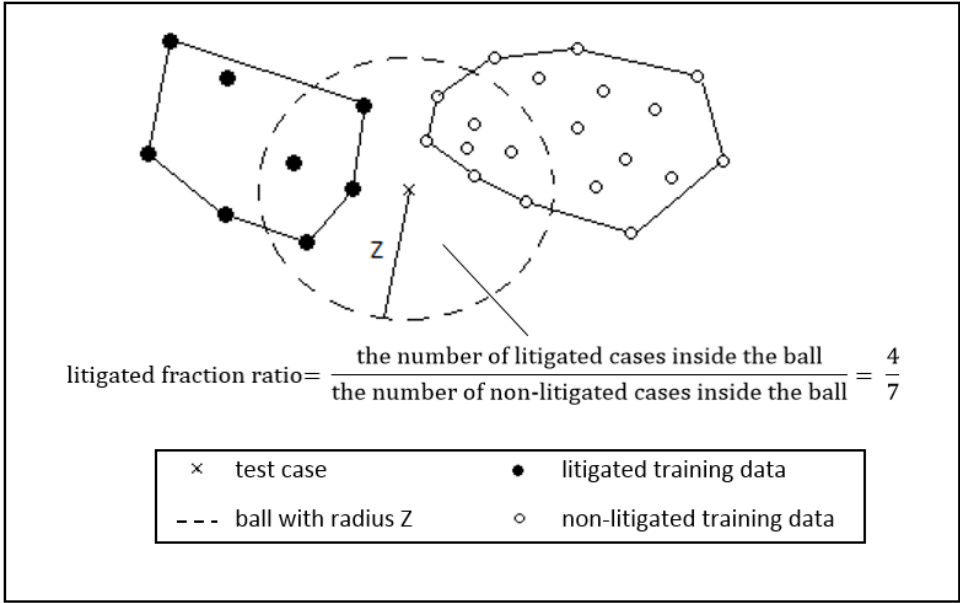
Z

litigated fraction ratio= $\frac{\text{the number of litigated cases inside the ball}}{\text{the number of non-litigated cases inside the ball}} = \frac{4}{7}$

| | | | |
|---|---|---|---|
| × | test case | ● | litigated training data |
| - - - | ball with radius Z | ○ | non-litigated training data |